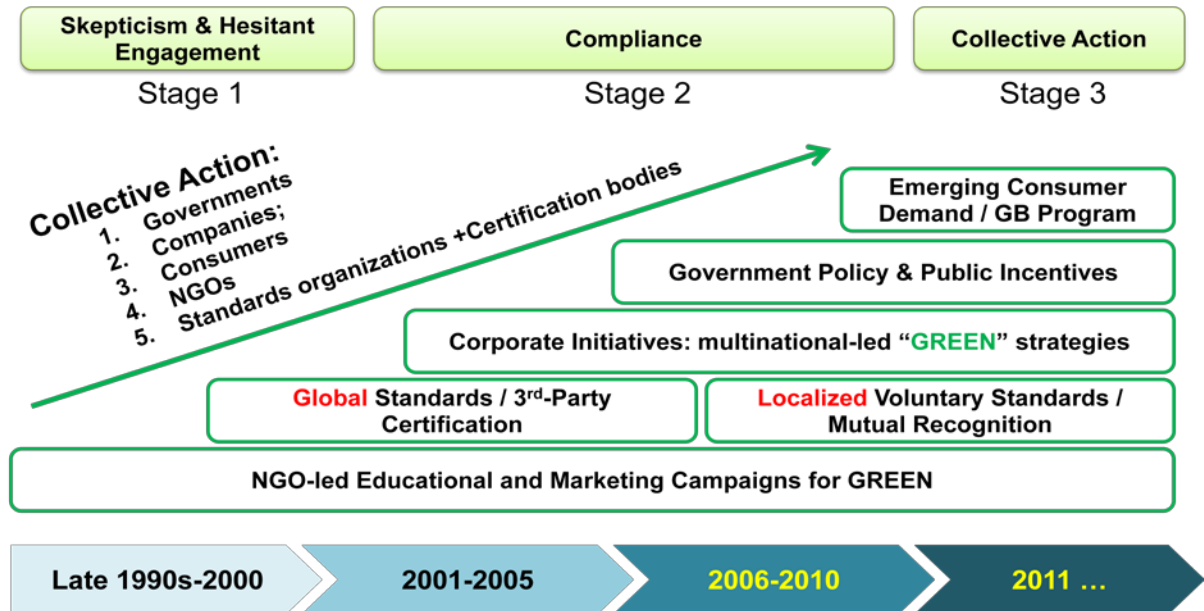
Skepticism & Hesitant Engagement

Compliance

Collective Action

Stage 1

Stage 2

Stage 3

Collective Action:
1. Governments
2. Companies;
3. Consumers
4. NGOs
5. Standards organizations +Certification bodies

Emerging Consumer Demand / GB Program

Government Policy & Public Incentives

Corporate Initiatives: multinational-led “GREEN” strategies

Global Standards / 3$^{rd}$-Party Certification

Localized Voluntary Standards / Mutual Recognition

NGO-led Educational and Marketing Campaigns for GREEN

Late 1990s-2000

2001-2005

2006-2010

2011 …